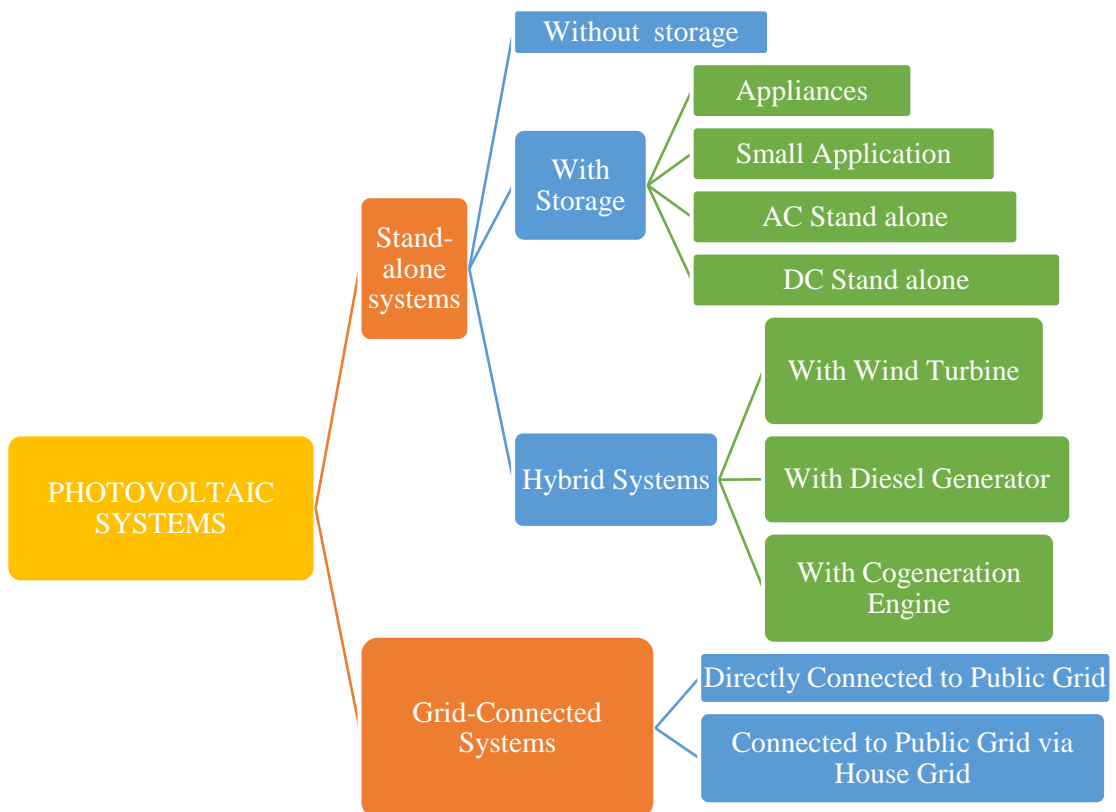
PHOTOVOLTAIC SYSTEMS

Stand-alone systems

Without storage

With Storage

Appliances

Small Application

AC Stand alone

DC Stand alone

Hybrid Systems

With Wind Turbine

With Diesel Generator

With Cogeneration Engine

Grid-Connected Systems

Directly Connected to Public Grid

Connected to Public Grid via House Grid